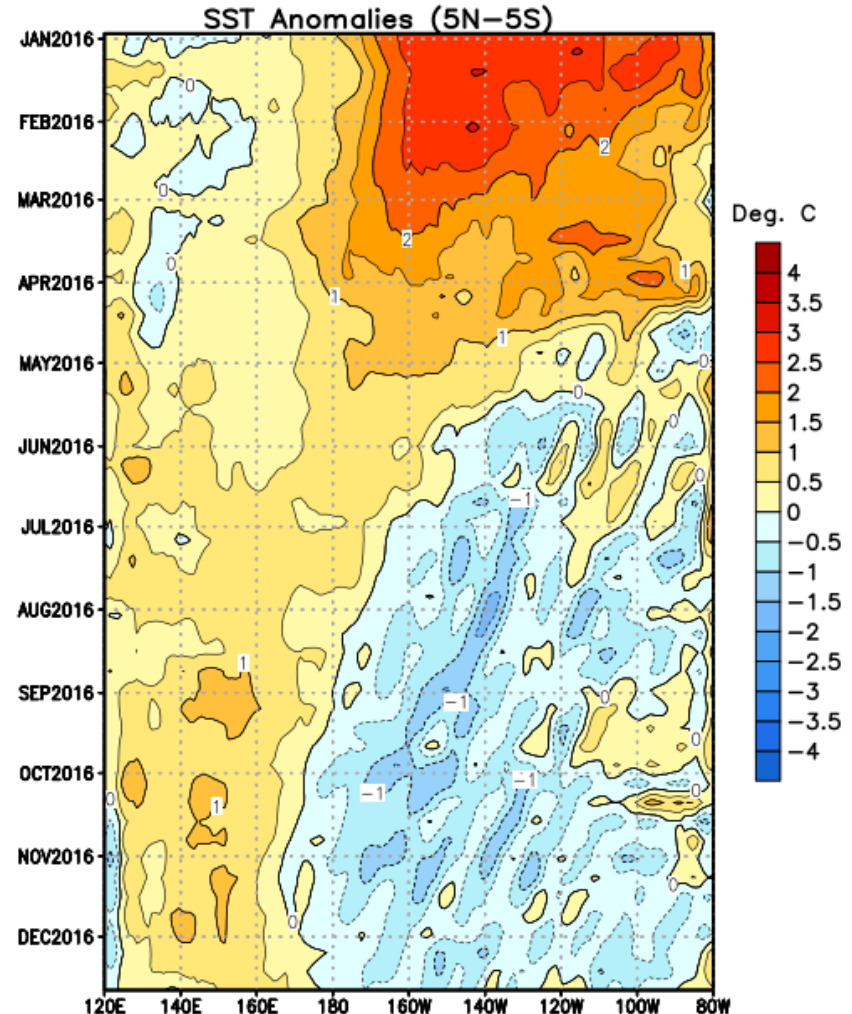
SST Anomalies (5N–5S)

JAN2016
FEB2016
MAR2016
APR2016
MAY2016
JUN2016
JUL2016
AUG2016
SEP2016
OCT2016
NOV2016
DEC2016

0
0
0
2
2
1
1
1
0
0
0
0
–1
–1
–1
–1
1
1
0
0
0
0
0
0

120E 140E 160E 180 160W 140W 120W 100W 80W

Deg. C
4
3.5
3
2.5
2
1.5
1
0.5
0
–0.5
–1
–1.5
–2
–2.5
–3
–3.5
–4